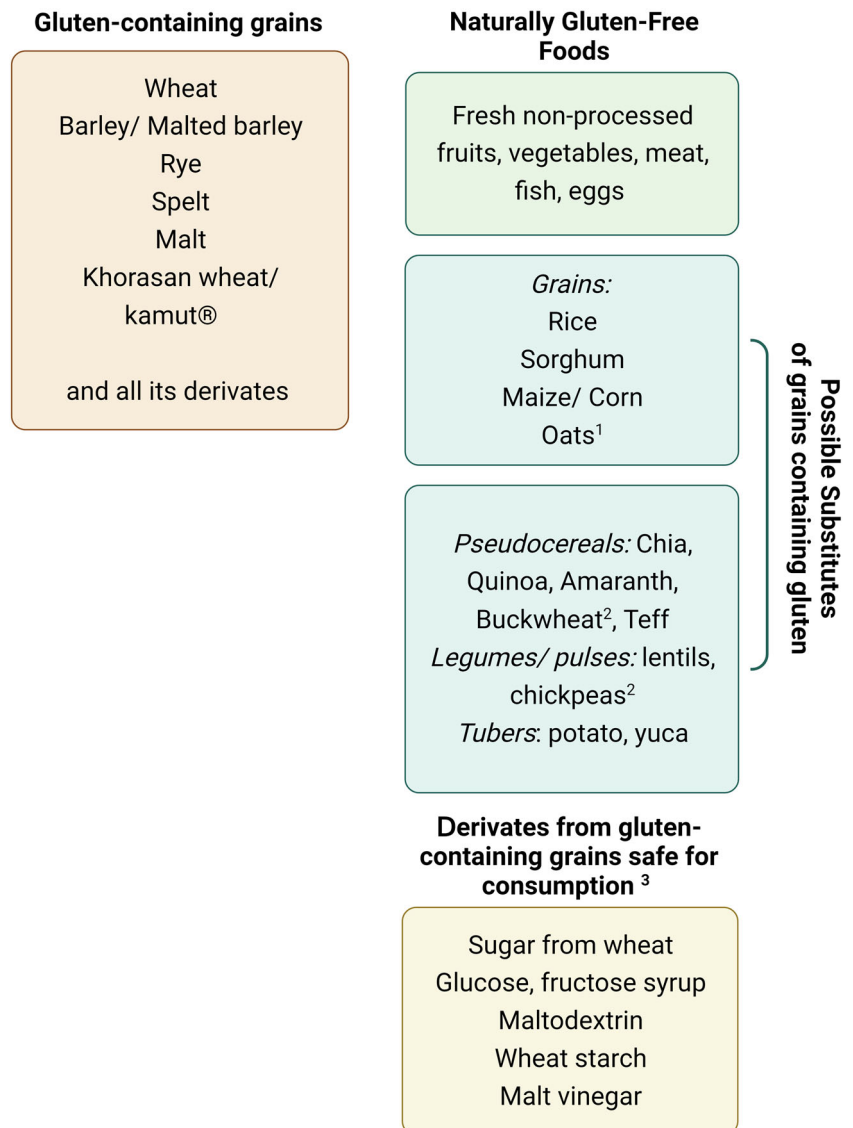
Gluten-containing grains

Wheat
Barley/ Malted barley
Rye
Spelt
Malt
Khorasan wheat/ kamut®

and all its derivates

Naturally Gluten-Free Foods

Fresh non-processed fruits, vegetables, meat, fish, eggs

Grains:
Rice
Sorghum
Maize/ Corn
Oats$^1$

Pseudocereals: Chia, Quinoa, Amaranth, Buckwheat$^2$, Teff
Legumes/ pulses: lentils, chickpeas$^2$
Tubers: potato, yuca

Possible Substitutes of grains containing gluten

Derivates from gluten-containing grains safe for consumption $^3$

Sugar from wheat
Glucose, fructose syrup
Maltodextrin
Wheat starch
Malt vinegar